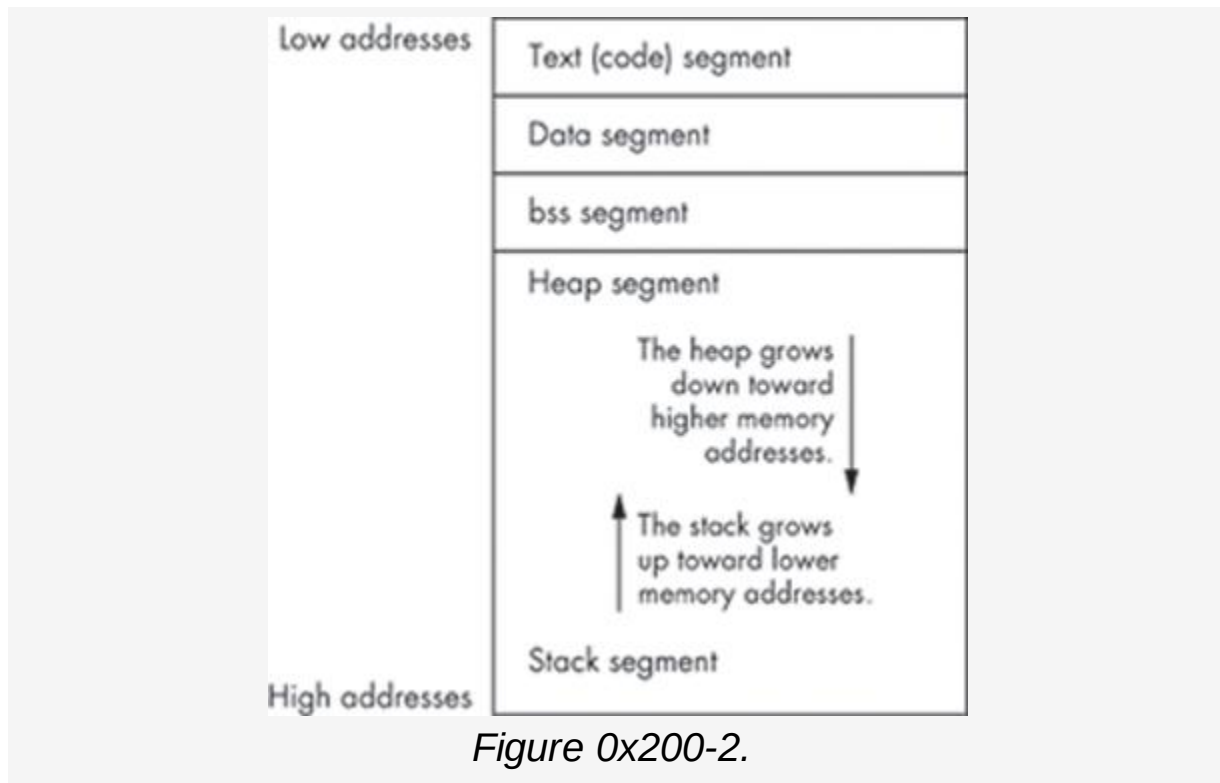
Low addresses

Text (code) segment

Data segment

bss segment

Heap segment

The heap grows down toward higher memory addresses.

The stack grows up toward lower memory addresses.

Stack segment

High addresses

Figure 0x200-2.